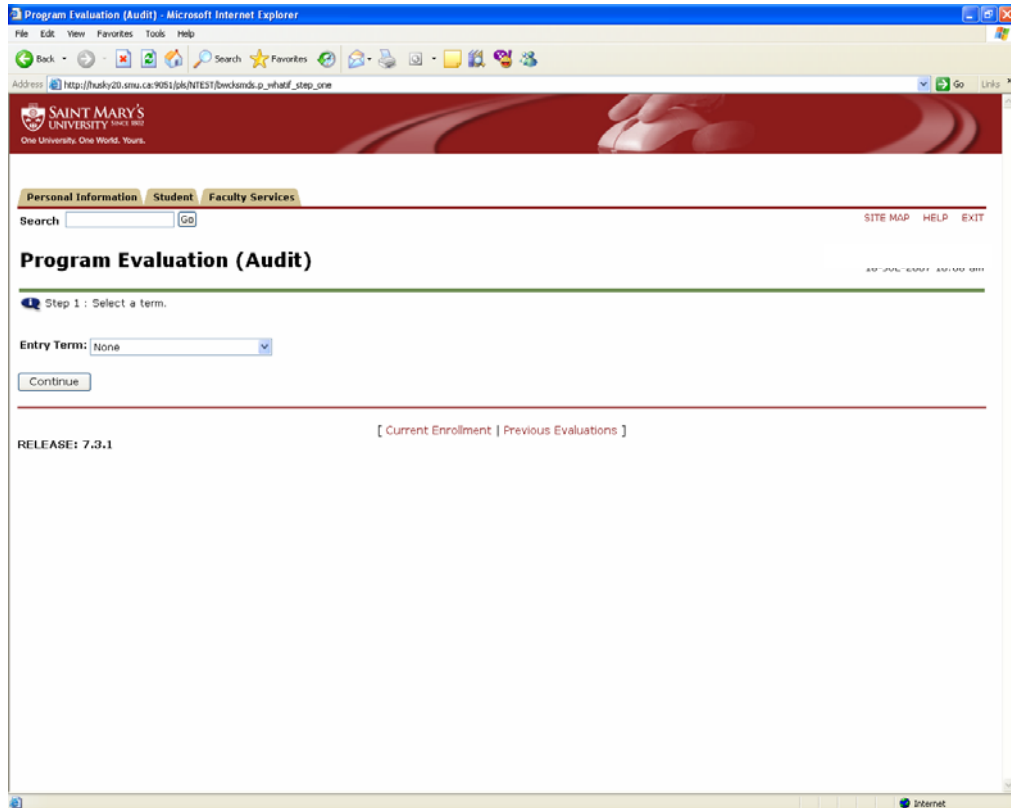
Program Evaluation (Audit) - Microsoft Internet Explorer

File Edit View Favorites Tools Help

Back Search Favorites

Address http://husky20.smu.ca:9051/pls/NTEST/bwckgmds.p_whatif_step_one

Go Links

SAINT MARY'S UNIVERSITY SINCE 1802
One University. One World. Yours.

Personal Information Student Faculty Services

Search Go

SITE MAP HELP EXIT

Program Evaluation (Audit)

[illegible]

Step 1 : Select a term.

Entry Term: None

Continue

[ Current Enrollment | Previous Evaluations ]

RELEASE: 7.3.1

Internet